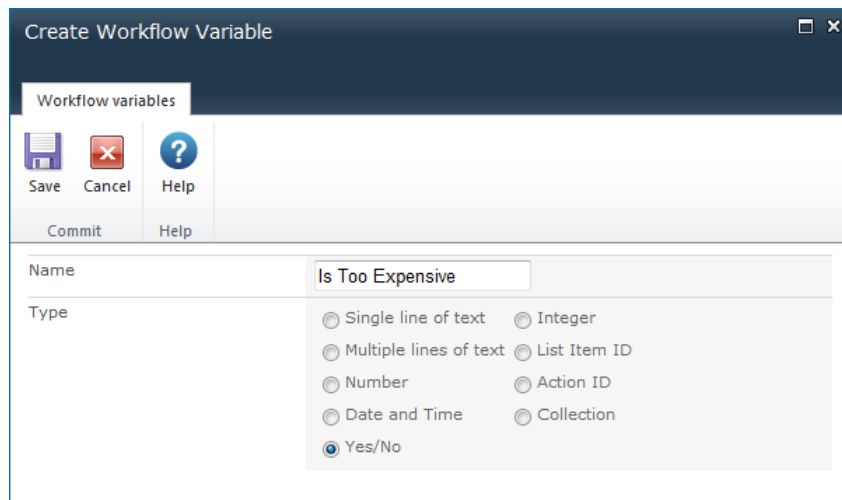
Create Workflow Variable

Workflow variables

Save Cancel Help

Commit Help

Name
Is Too Expensive

Type
Single line of text
Integer
Multiple lines of text
List Item ID
Number
Action ID
Date and Time
Collection
Yes/No